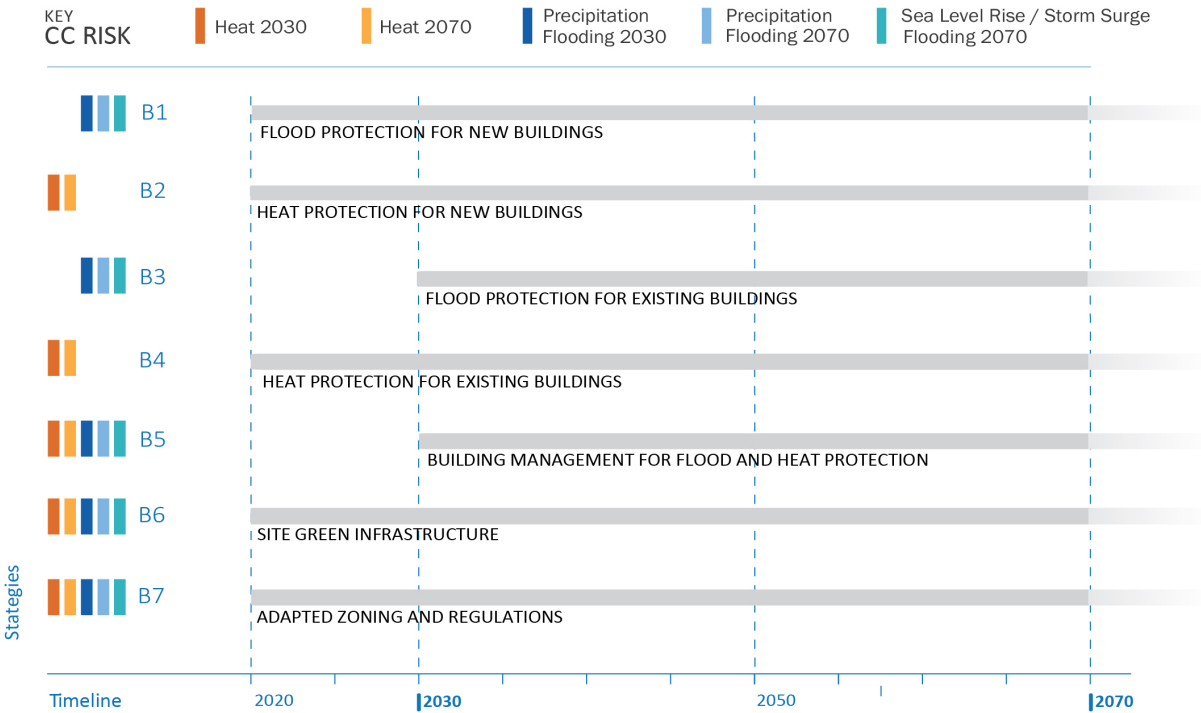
KEY
CC RISK

Heat 2030
Heat 2070
Precipitation Flooding 2030
Precipitation Flooding 2070
Sea Level Rise / Storm Surge Flooding 2070

B1
FLOOD PROTECTION FOR NEW BUILDINGS

B2
HEAT PROTECTION FOR NEW BUILDINGS

B3
FLOOD PROTECTION FOR EXISTING BUILDINGS

B4
HEAT PROTECTION FOR EXISTING BUILDINGS

B5
BUILDING MANAGEMENT FOR FLOOD AND HEAT PROTECTION

B6
SITE GREEN INFRASTRUCTURE

B7
ADAPTED ZONING AND REGULATIONS

Stategies

Timeline
2020
2030
2050
2070